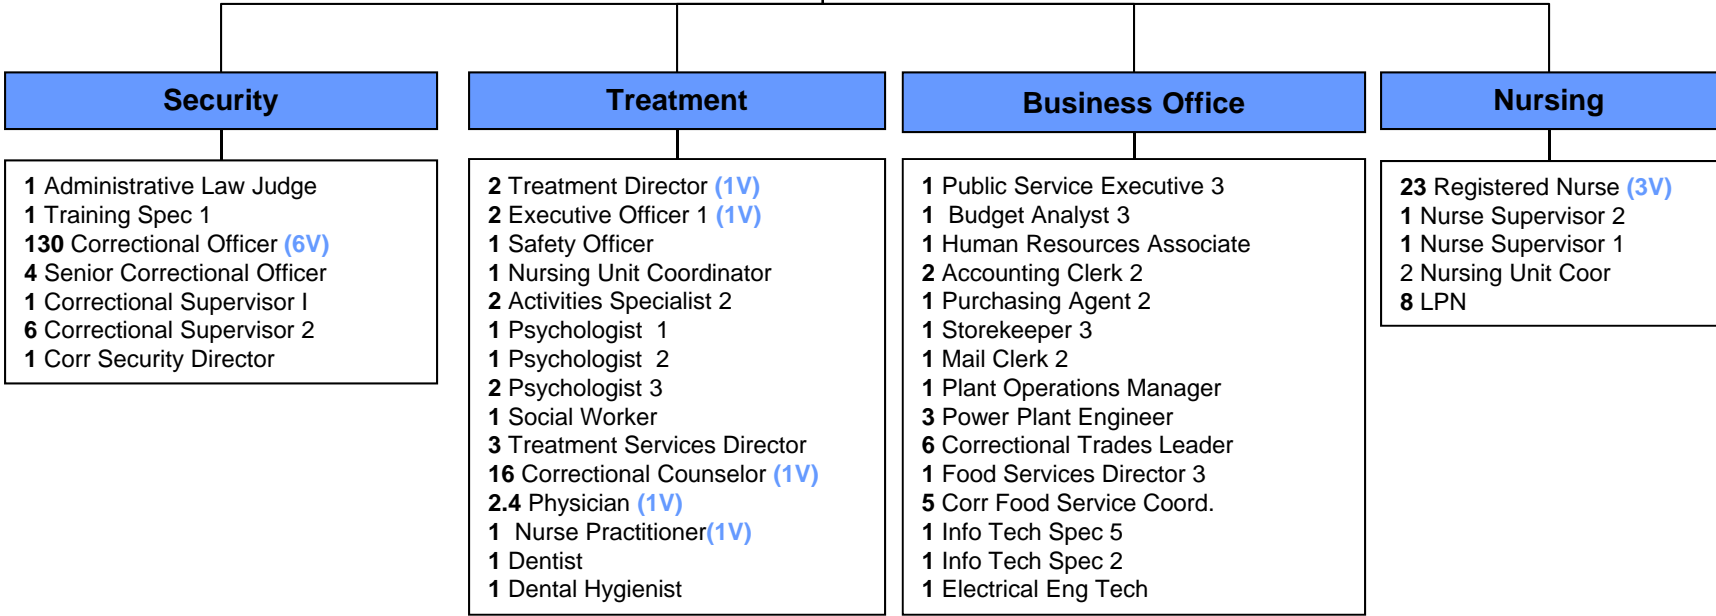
Security

1 Administrative Law Judge
1 Training Spec 1
130 Correctional Officer (6V)
4 Senior Correctional Officer
1 Correctional Supervisor I
6 Correctional Supervisor 2
1 Corr Security Director

Treatment

2 Treatment Director (1V)
2 Executive Officer 1 (1V)
1 Safety Officer
1 Nursing Unit Coordinator
2 Activities Specialist 2
1 Psychologist 1
1 Psychologist 2
2 Psychologist 3
1 Social Worker
3 Treatment Services Director
16 Correctional Counselor (1V)
2.4 Physician (1V)
1 Nurse Practitioner(1V)
1 Dentist
1 Dental Hygienist

Business Office

1 Public Service Executive 3
1 Budget Analyst 3
1 Human Resources Associate
2 Accounting Clerk 2
1 Purchasing Agent 2
1 Storekeeper 3
1 Mail Clerk 2
1 Plant Operations Manager
3 Power Plant Engineer
6 Correctional Trades Leader
1 Food Services Director 3
5 Corr Food Service Coord.
1 Info Tech Spec 5
1 Info Tech Spec 2
1 Electrical Eng Tech

Nursing

23 Registered Nurse (3V)
1 Nurse Supervisor 2
1 Nurse Supervisor 1
2 Nursing Unit Coor
8 LPN